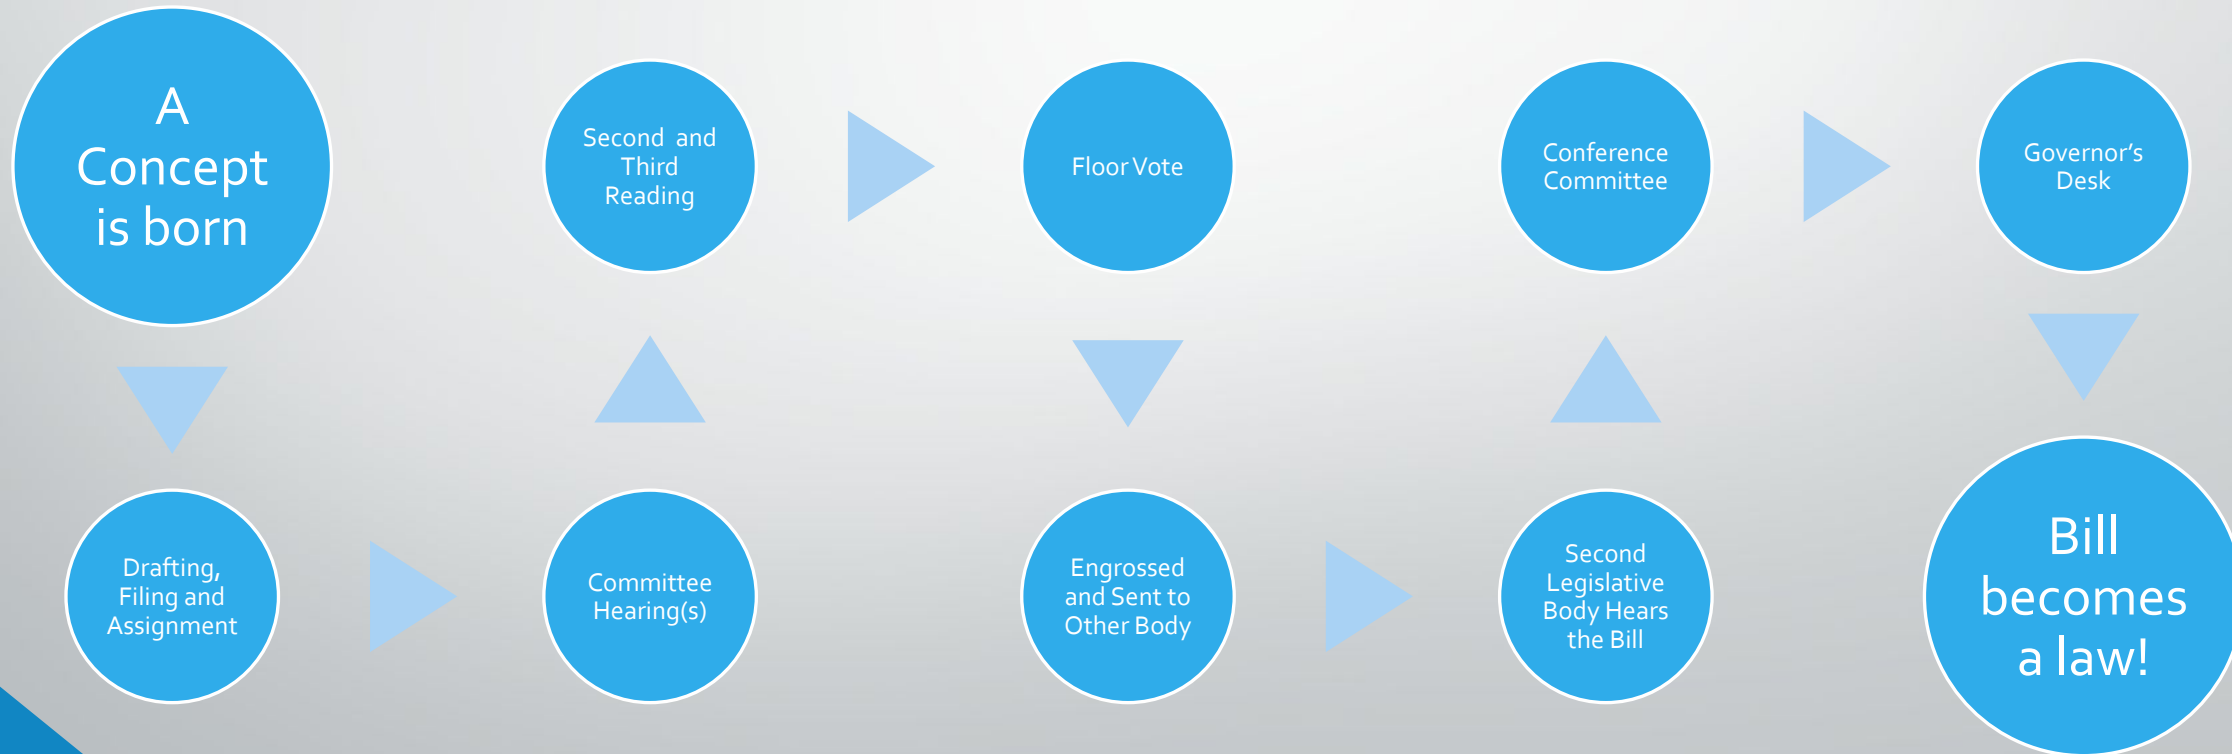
A Concept is born

Drafting, Filing and Assignment

Committee Hearing(s)

Second and Third Reading

Floor Vote

Engrossed and Sent to Other Body

Second Legislative Body Hears the Bill

Conference Committee

Governor's Desk

Bill becomes a law!